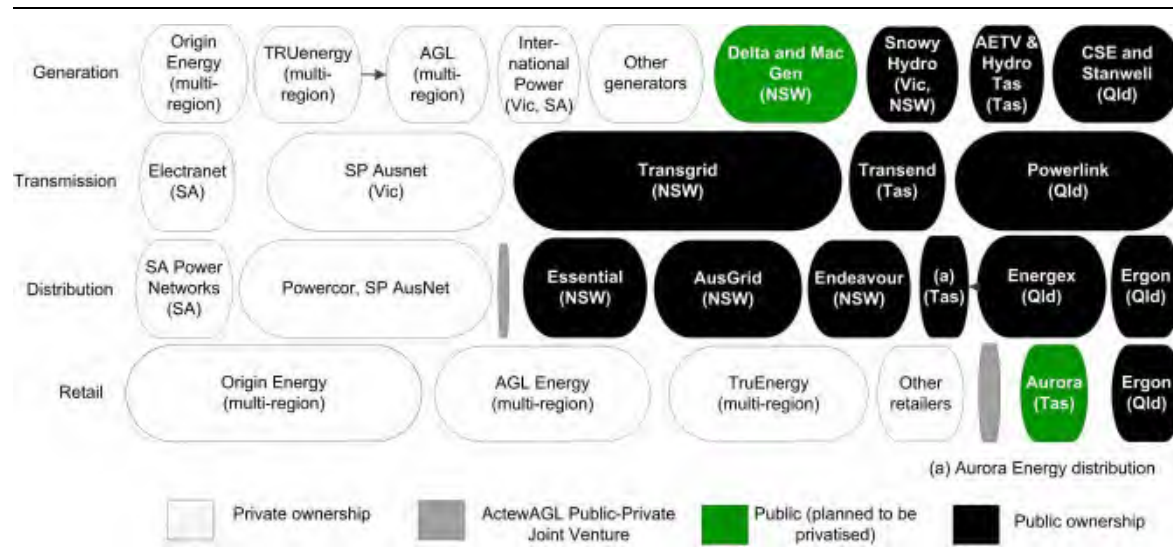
Generation

Origin Energy (multi-region)

TRUenergy (multi-region)

AGL (multi-region)

International Power (Vic, SA)

Other generators

Delta and Mac Gen (NSW)

Snowy Hydro (Vic, NSW)

AETV & Hydro Tas (Tas)

CSE and Stanwell (Qld)

Transmission

Electranet (SA)

SP Ausnet (Vic)

Transgrid (NSW)

Transend (Tas)

Powerlink (Qld)

Distribution

SA Power Networks (SA)

Powercor, SP AusNet

Essential (NSW)

AusGrid (NSW)

Endeavour (NSW)

(a) (Tas)

Energex (Qld)

Ergon (Qld)

Retail

Origin Energy (multi-region)

AGL Energy (multi-region)

TruEnergy (multi-region)

Other retailers

Aurora (Tas)

Ergon (Qld)

(a) Aurora Energy distribution

Private ownership

ActewAGL Public-Private Joint Venture

Public (planned to be privatised)

Public ownership